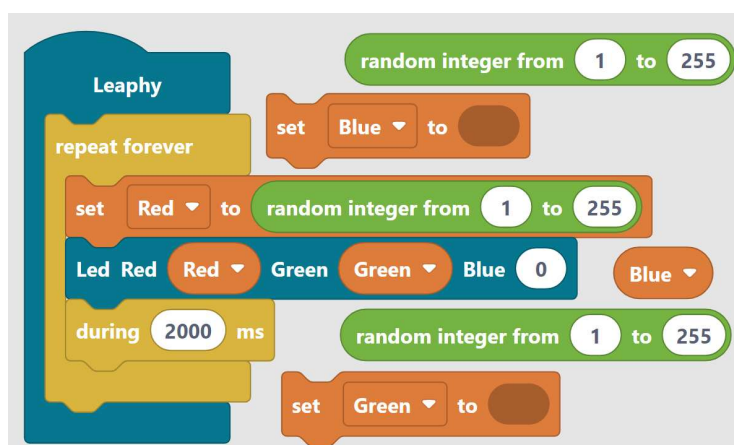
random integer from 1 to 255

Leaphy

set Blue ▾ to

repeat forever

set Red ▾ to random integer from 1 to 255

Led Red Red ▾ Green Green ▾ Blue 0

Blue ▾

during 2000 ms

random integer from 1 to 255

set Green ▾ to